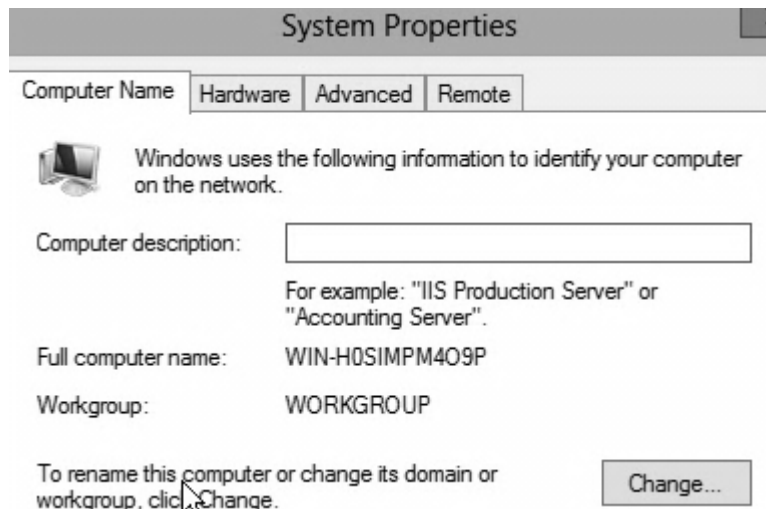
System Properties

Computer Name | Hardware | Advanced | Remote

Windows uses the following information to identify your computer on the network.

Computer description:

For example: "IIS Production Server" or "Accounting Server".

Full computer name: WIN-H0SIMPM4O9P

Workgroup: WORKGROUP

To rename this computer or change its domain or workgroup, clic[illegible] Change.

Change...